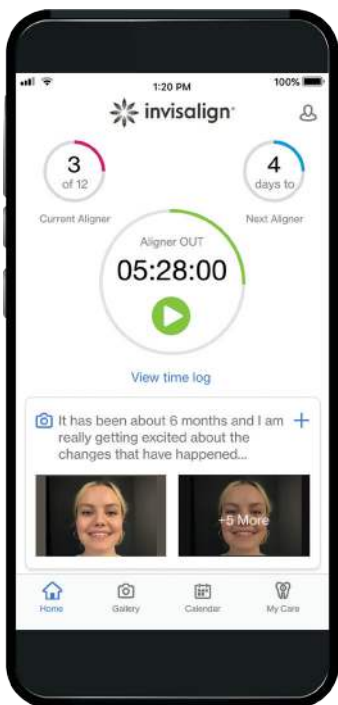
1:20 PM
100%

invisalign

3
of 12
Current Aligner

4
days to
Next Aligner

Aligner OUT
05:28:00

View time log

It has been about 6 months and I am really getting excited about the changes that have happened...

+5 More

Home
Gallery
Calendar
My Care